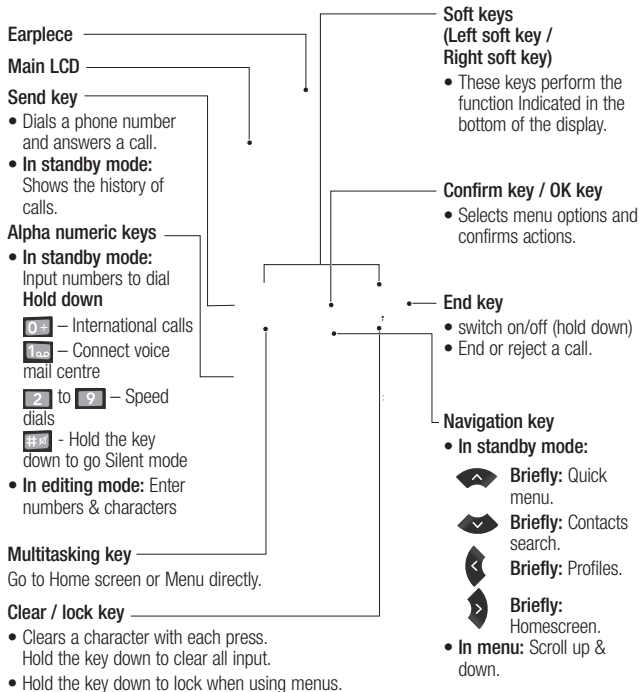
Earplece

Main LCD

Send key

• Dials a phone number and answers a call.

• **In standby mode:** Shows the history of calls.

Alpha numeric keys

• **In standby mode:** Input numbers to dial **Hold down**

0+ – International calls

1 – Connect voice mail centre

2 to 9 – Speed dials

# - Hold the key down to go Silent mode

• **In editing mode:** Enter numbers & characters

Multitasking key

Go to Home screen or Menu directly.

Clear / lock key

• Clears a character with each press. Hold the key down to clear all input.

• Hold the key down to lock when using menus.

Soft keys (Left soft key / Right soft key)

• These keys perform the function Indicated in the bottom of the display.

Confirm key / OK key

• Selects menu options and confirms actions.

End key

• switch on/off (hold down)

• End or reject a call.

Navigation key

• **In standby mode:**

**Briefly:** Quick menu.

**Briefly:** Contacts search.

**Briefly:** Profiles.

**Briefly:** Homescreen.

• **In menu:** Scroll up & down.